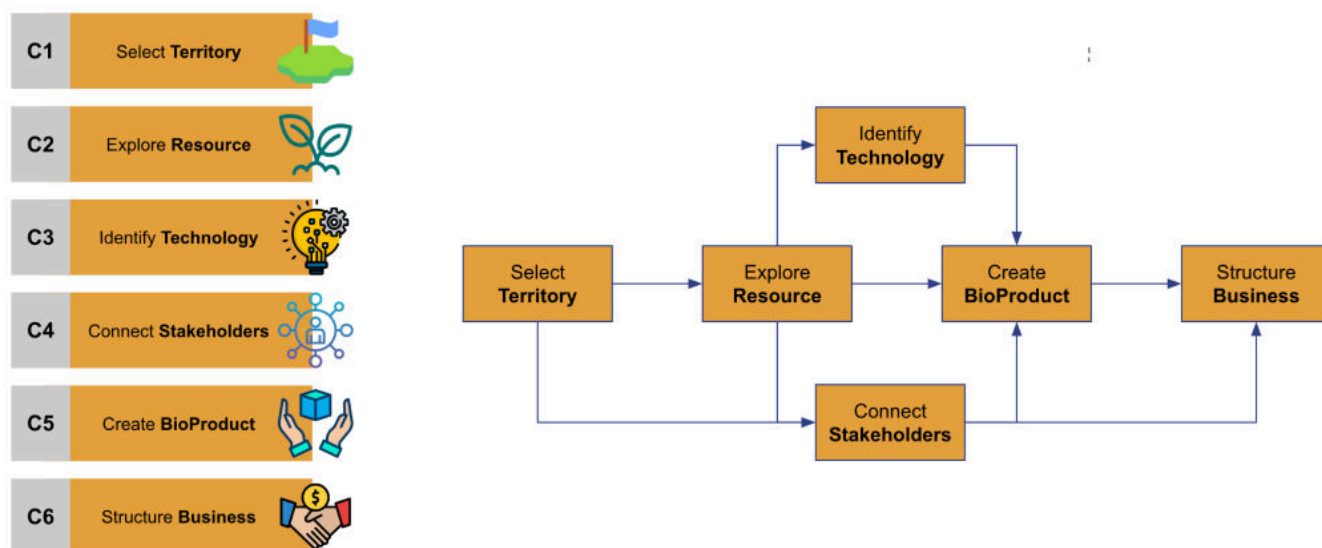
C1 Select **Territory**

C2 Explore **Resource**

C3 Identify **Technology**

C4 Connect **Stakeholders**

C5 Create **BioProduct**

C6 Structure **Business**

Select **Territory**

Identify **Technology**

Explore **Resource**

Create **BioProduct**

Structure **Business**

Connect **Stakeholders**